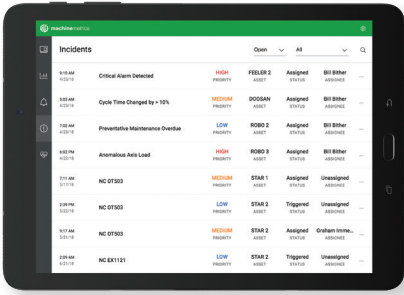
machinemetrics

Incidents

Open All

| | | | | | | |
|---|---|---|---|---|---|---|
| 9:10 AM 4/20/18 | Critical Alarm Detected | HIGH PRIORITY | FEELER 2 ASSET | Assigned STATUS | Bill Bither ASSIGNEE | ... |
| 3:03 AM 4/20/18 | Cycle Time Changed by > 10% | MEDIUM PRIORITY | DOOSAN ASSET | Assigned STATUS | Bill Bither ASSIGNEE | ... |
| 7:02 AM 4/20/18 | Preventative Maintenance Overdue | LOW PRIORITY | ROBO 2 ASSET | Assigned STATUS | Bill Bither ASSIGNEE | ... |
| 9:00 PM 4/22/18 | Anomalous Axis Load | HIGH PRIORITY | ROBO 3 ASSET | Assigned STATUS | Bill Bither ASSIGNEE | ... |
| 7:11 AM 5/17/18 | NC OT503 | MEDIUM PRIORITY | STAR 1 ASSET | Unassigned STATUS | ASSIGNEE | ... |
| 2:39 PM 5/22/18 | NC OT503 | LOW PRIORITY | STAR 2 ASSET | Triggered STATUS | Unassigned ASSIGNEE | ... |
| 9:17 AM 5/21/18 | NC OT503 | MEDIUM PRIORITY | STAR 2 ASSET | Assigned STATUS | Graham Imme... ASSIGNEE | ... |
| 2:39 PM 5/21/18 | NC EX1121 | LOW PRIORITY | STAR 2 ASSET | Triggered STATUS | Unassigned ASSIGNEE | ... |